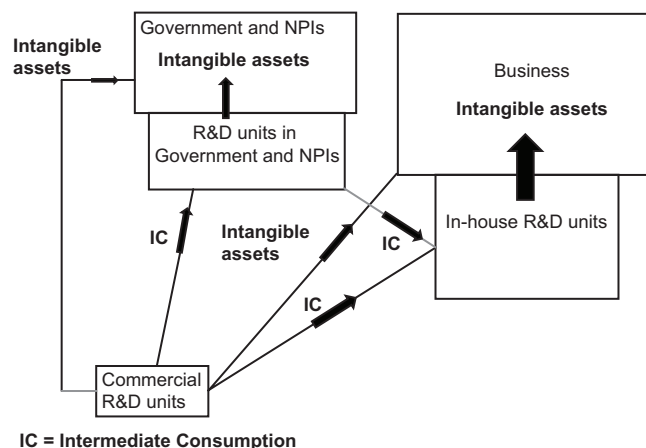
Intangible assets

Government and NPIs

Intangible assets

R&D units in Government and NPIs

Business

Intangible assets

In-house R&D units

IC

Intangible assets

IC

IC

Commercial R&D units

IC = Intermediate Consumption